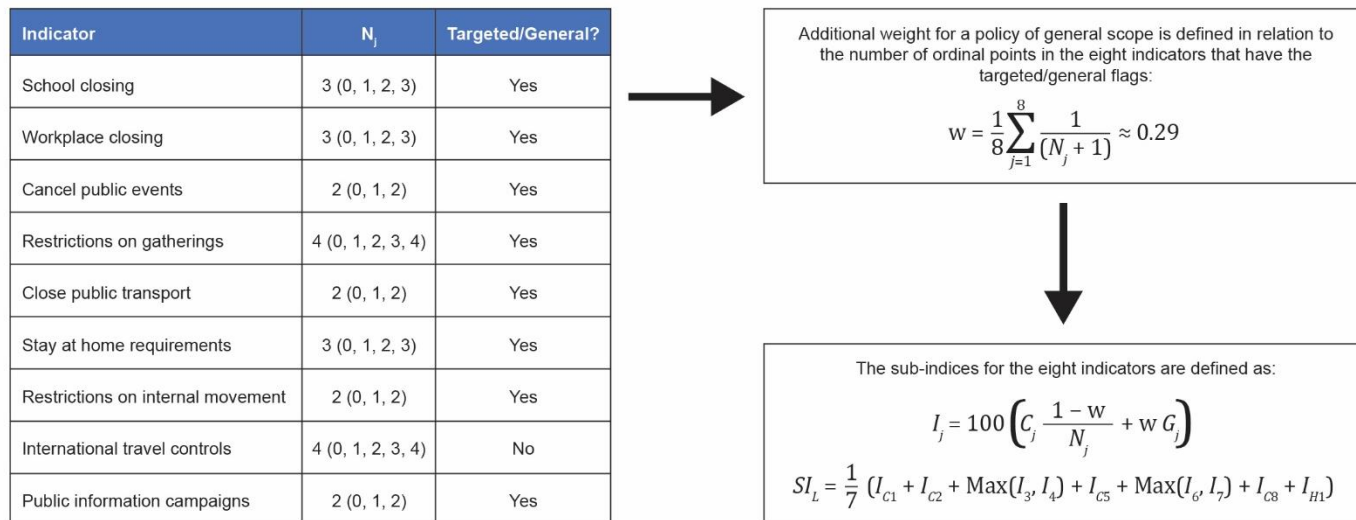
| Indicator | $N_j$ | Targeted/General? |
|---|---|---|
| School closing | 3 (0, 1, 2, 3) | Yes |
| Workplace closing | 3 (0, 1, 2, 3) | Yes |
| Cancel public events | 2 (0, 1, 2) | Yes |
| Restrictions on gatherings | 4 (0, 1, 2, 3, 4) | Yes |
| Close public transport | 2 (0, 1, 2) | Yes |
| Stay at home requirements | 3 (0, 1, 2, 3) | Yes |
| Restrictions on internal movement | 2 (0, 1, 2) | Yes |
| International travel controls | 4 (0, 1, 2, 3, 4) | No |
| Public information campaigns | 2 (0, 1, 2) | Yes |

Additional weight for a policy of general scope is defined in relation to the number of ordinal points in the eight indicators that have the targeted/general flags:

$w = \frac{1}{8}\sum_{j=1}^{8}\frac{1}{(N_j+1)} \approx 0.29$

The sub-indices for the eight indicators are defined as:

$I_j = 100\left(C_j\frac{1-w}{N_j} + w\,G_j\right)$

$SI_L = \frac{1}{7}\left(I_{C1} + I_{C2} + \mathrm{Max}(I_3, I_4) + I_{C5} + \mathrm{Max}(I_6, I_7) + I_{C8} + I_{H1}\right)$